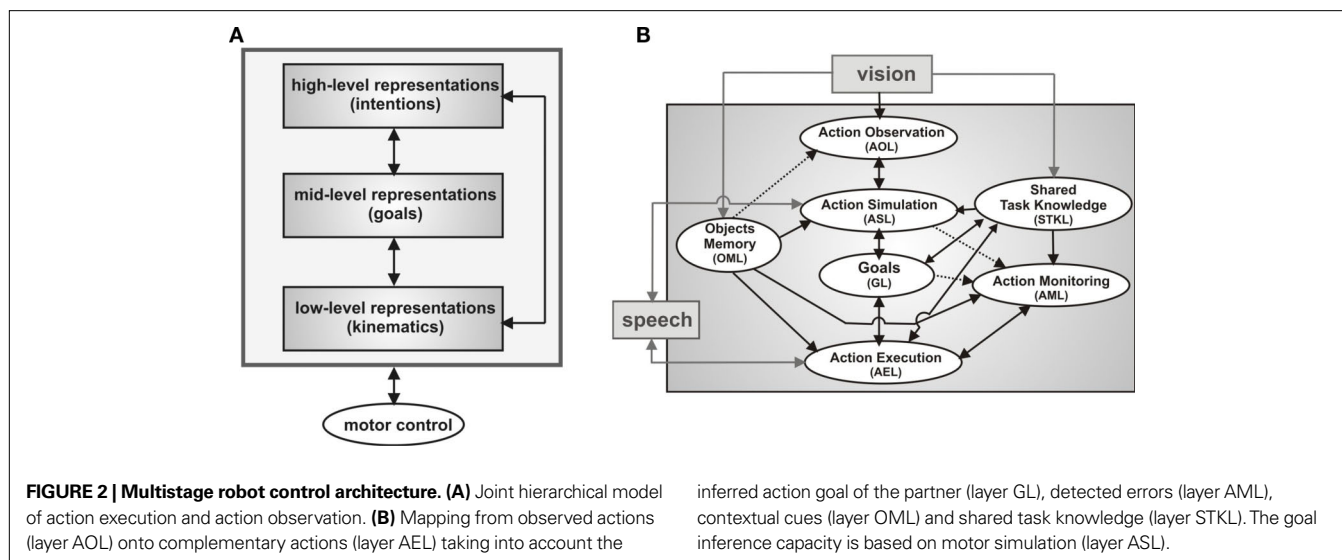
A

high-level representations (intentions)

mid-level representations (goals)

low-level representations (kinematics)

motor control

B

vision

Action Observation (AOL)

Action Simulation (ASL)

Shared Task Knowledge (STKL)

Objects Memory (OML)

Goals (GL)

Action Monitoring (AML)

speech

Action Execution (AEL)

**FIGURE 2 | Multistage robot control architecture. (A)** Joint hierarchical model of action execution and action observation. **(B)** Mapping from observed actions (layer AOL) onto complementary actions (layer AEL) taking into account the inferred action goal of the partner (layer GL), detected errors (layer AML), contextual cues (layer OML) and shared task knowledge (layer STKL). The goal inference capacity is based on motor simulation (layer ASL).